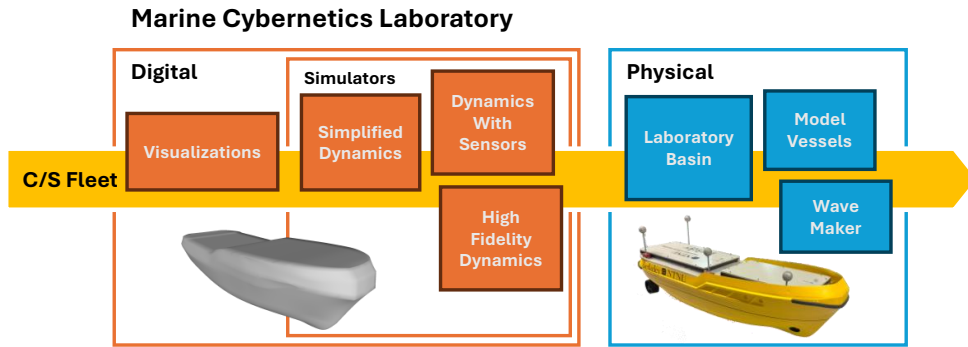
Marine Cybernetics Laboratory

Digital

Simulators

Visualizations

Simplified Dynamics

Dynamics With Sensors

High Fidelity Dynamics

C/S Fleet

Physical

Laboratory Basin

Model Vessels

Wave Maker

NTNU